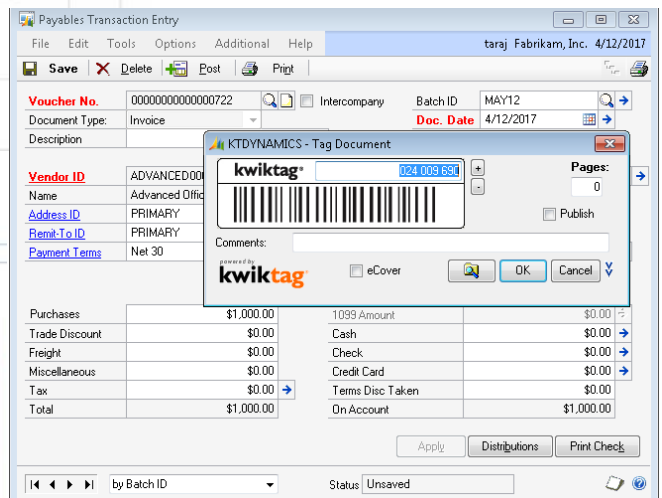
Payables Transaction Entry

File Edit Tools Options Additional Help

taraj Fabrikam, Inc. 4/12/2017

Save Delete Post Print

Voucher No. 00000000000000722

Intercompany

Batch ID MAY12

Document Type: Invoice

Doc. Date 4/12/2017

Description

Vendor ID ADVANCED000

Name Advanced Offic

Address ID PRIMARY

Remit-To ID PRIMARY

Payment Terms Net 30

KTDYNAMICS - Tag Document

kwiktag 024 009 690

Pages:

0

Publish

Comments:

powered by kwiktag

eCover

OK Cancel

| | | | |
|---|---|---|---|
| Purchases | $1,000.00 | 1099 Amount | $0.00 |
| Trade Discount | $0.00 | Cash | $0.00 |
| Freight | $0.00 | Check | $0.00 |
| Miscellaneous | $0.00 | Credit Card | $0.00 |
| Tax | $0.00 | Terms Disc Taken | $0.00 |
| Total | $1,000.00 | On Account | $1,000.00 |

Apply Distributions Print Check

by Batch ID

Status Unsaved